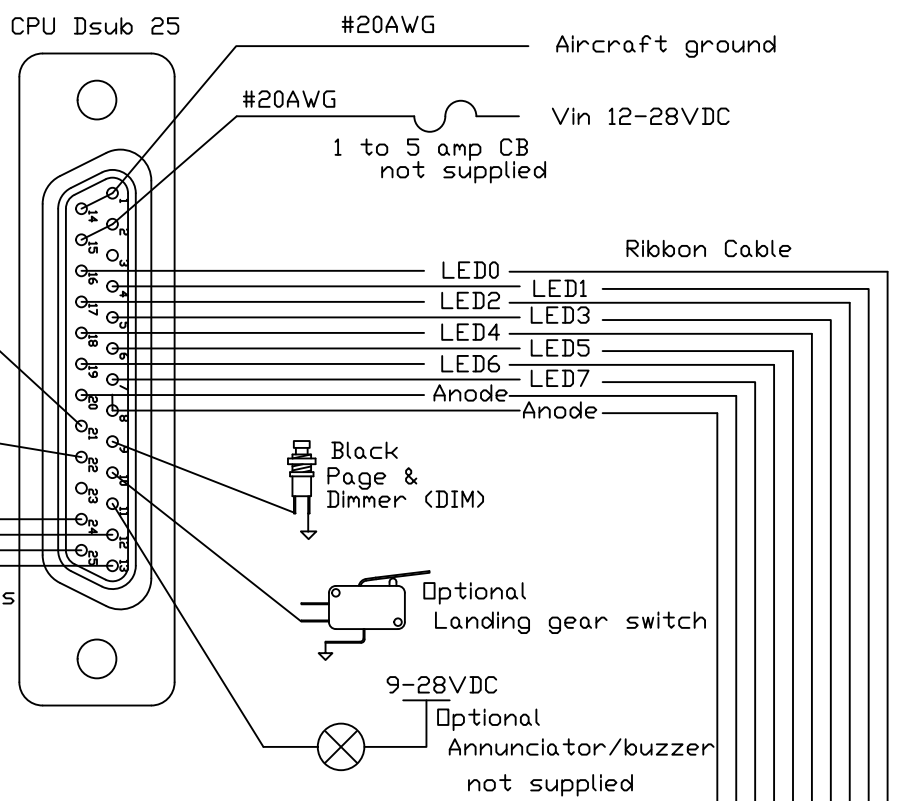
CPU Dsub 25

#20AWG

Aircraft ground

#20AWG

Vin 12-28VDC

1 to 5 amp CB not supplied

Ribbon Cable

1 2 3 4 5 6 7 8 9 10 11 12 13
14 15 16 17 18 19 20 21 22 23 24 25

LED0
LED1
LED2
LED3
LED4
LED5
LED6
LED7
Anode
Anode

Black Page & Dimmer (DIM)

Optional Landing gear switch

9-28VDC

Optional Annunciator/buzzer not supplied

s